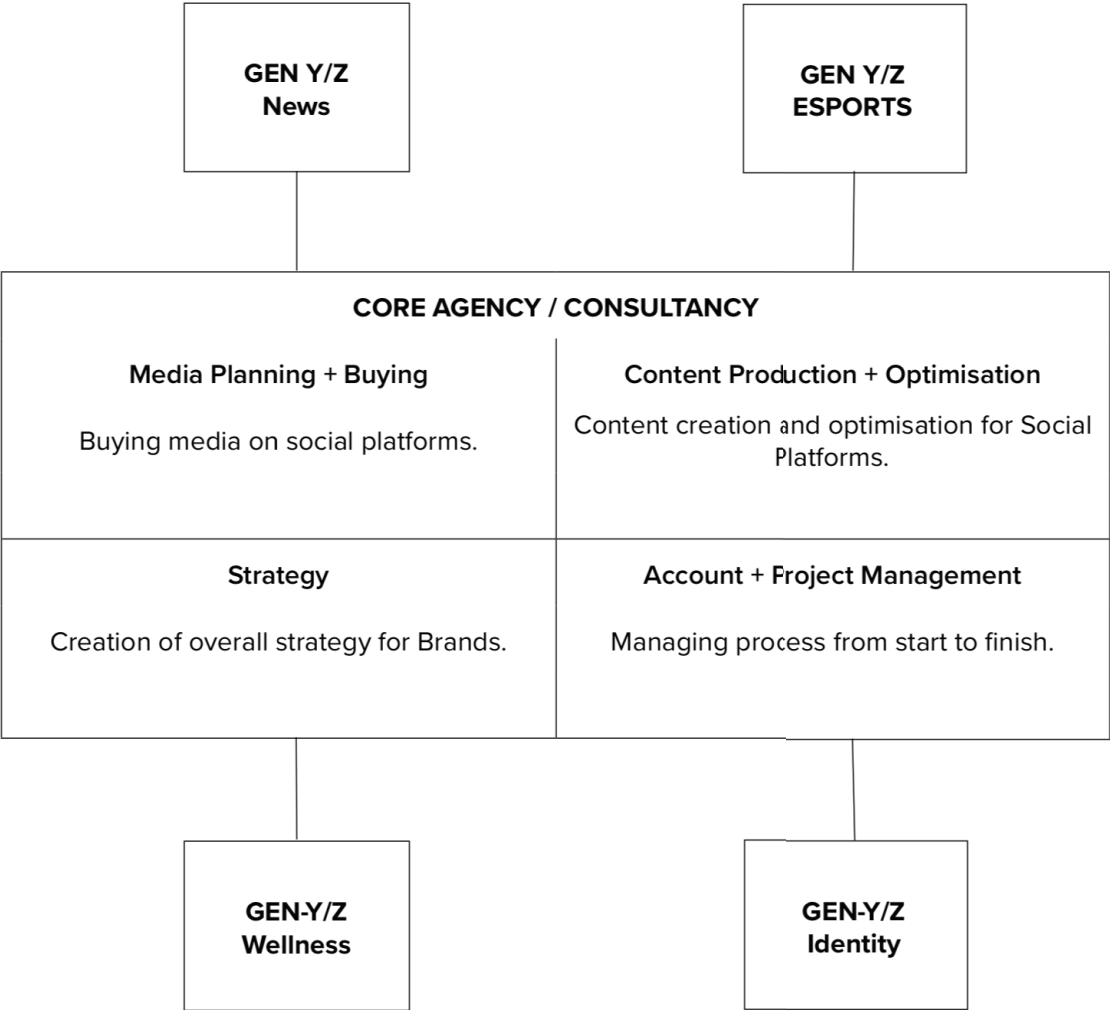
GEN Y/Z
News

GEN Y/Z
ESPORTS

CORE AGENCY / CONSULTANCY

Media Planning + Buying

Buying media on social platforms.

Content Production + Optimisation

Content creation and optimisation for Social Platforms.

Strategy

Creation of overall strategy for Brands.

Account + Project Management

Managing process from start to finish.

GEN-Y/Z
Wellness

GEN-Y/Z
Identity